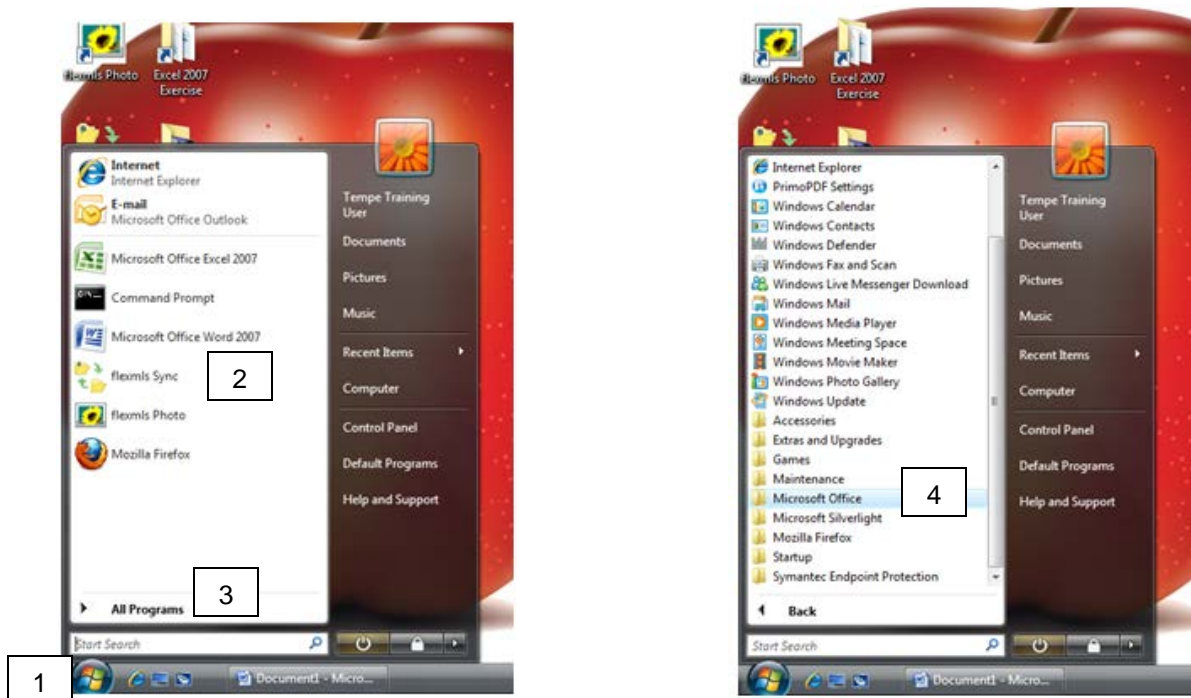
flexmls Photo
Excel 2007 Exercise

Internet
Internet Explorer
E-mail
Microsoft Office Outlook
Microsoft Office Excel 2007
Command Prompt
Microsoft Office Word 2007
flexmls Sync
2
flexmls Photo
Mozilla Firefox
3
All Programs
Start Search

Tempe Training User
Documents
Pictures
Music
Recent Items
Computer
Control Panel
Default Programs
Help and Support

1
Document1 - Micro...

flexmls Photo
Excel 2007 Exercise

Internet Explorer
PrimoPDF Settings
Windows Calendar
Windows Contacts
Windows Defender
Windows Fax and Scan
Windows Live Messenger Download
Windows Mail
Windows Media Player
Windows Meeting Space
Windows Movie Maker
Windows Photo Gallery
Windows Update
Accessories
Extras and Upgrades
Games
Maintenance
Microsoft Office
4
Microsoft Silverlight
Mozilla Firefox
Startup
Symantec Endpoint Protection
Back
Start Search

Tempe Training User
Documents
Pictures
Music
Recent Items
Computer
Control Panel
Default Programs
Help and Support

Document1 - Micro...